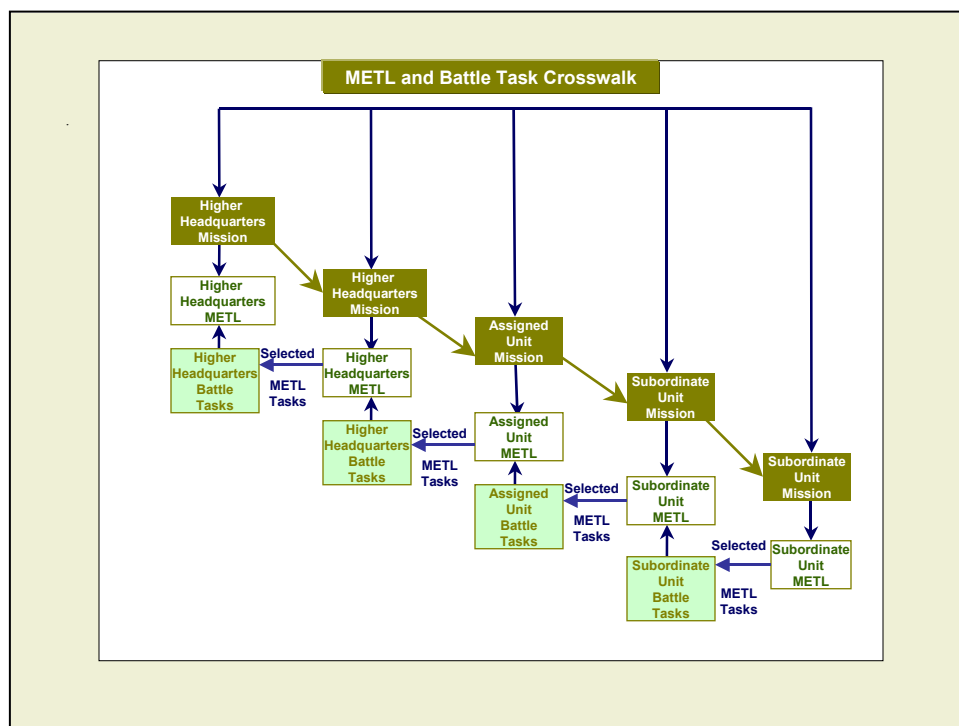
METL and Battle Task Crosswalk

Higher Headquarters Mission

Higher Headquarters METL

Higher Headquarters Battle Tasks

Selected

METL Tasks

Higher Headquarters Mission

Higher Headquarters METL

Higher Headquarters Battle Tasks

Selected

METL Tasks

Assigned Unit Mission

Assigned Unit METL

Assigned Unit Battle Tasks

Selected

METL Tasks

Subordinate Unit Mission

Subordinate Unit METL

Subordinate Unit Battle Tasks

Selected

METL Tasks

Subordinate Unit Mission

Subordinate Unit METL